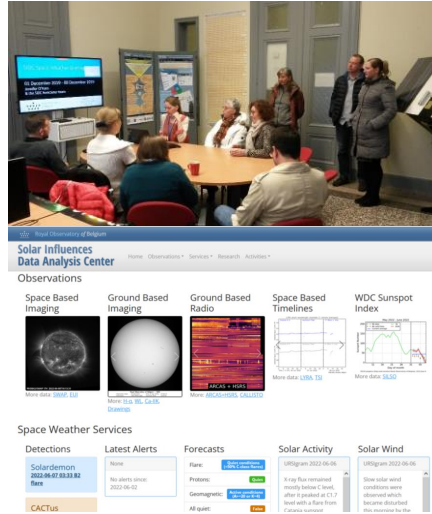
01 December 2020 - 06 December 2024
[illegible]

Royal Observatory of Belgium

Solar Influences Data Analysis Center

Home Observations Services Research Activities

Observations

Space Based Imaging

More data: SWAP, EUI

Ground Based Imaging

More: H-α, WL, Ca-IIK, Drawings

Ground Based Radio

ARCAS + HSRS

More: ARCAS+HSRS, CALLISTO

Space Based Timelines

More data: LYRA, TSI

WDC Sunspot Index

More data: SILSO

Space Weather Services

Detections

Solardemon
2022-06-07 03:33 B2 flare

CACTus

Latest Alerts

None

No alerts since: 2022-06-02

Forecasts

Flare: Quiet conditions

Protons: Quiet

Geomagnetic: Quiet conditions

All quiet: False

Solar Activity

URSIgram 2022-06-06

X-ray flux remained mostly below C level, after it peaked at C1.7 level with a flare from Catania sunspot

Solar Wind

URSIgram 2022-06-06

Slow solar wind conditions were observed which became disturbed this morning by the